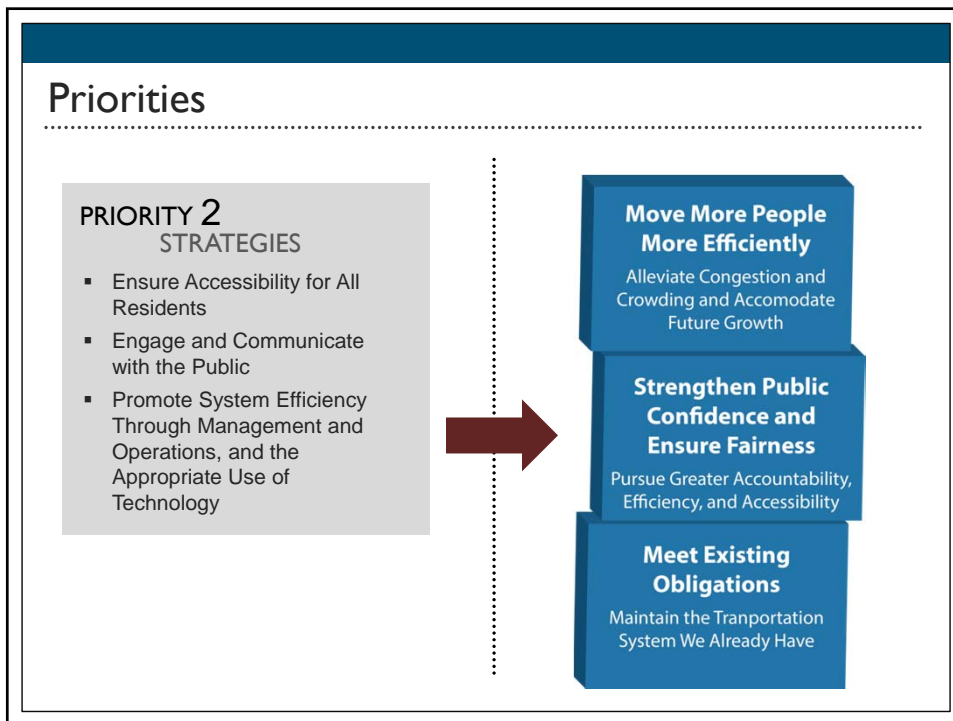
Priorities

PRIORITY 2
STRATEGIES

- Ensure Accessibility for All Residents
- Engage and Communicate with the Public
- Promote System Efficiency Through Management and Operations, and the Appropriate Use of Technology

Move More People More Efficiently

Alleviate Congestion and Crowding and Accomodate Future Growth

Strengthen Public Confidence and Ensure Fairness

Pursue Greater Accountability, Efficiency, and Accessibility

Meet Existing Obligations

Maintain the Tranportation System We Already Have